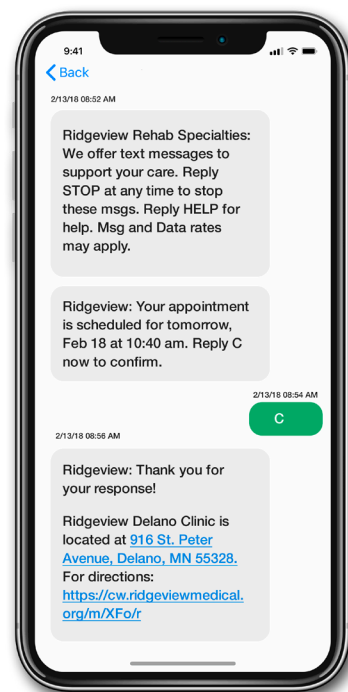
9:41

Back

2/13/18 08:52 AM

Ridgeview Rehab Specialties: We offer text messages to support your care. Reply STOP at any time to stop these msgs. Reply HELP for help. Msg and Data rates may apply.

Ridgeview: Your appointment is scheduled for tomorrow, Feb 18 at 10:40 am. Reply C now to confirm.

2/13/18 08:54 AM

C

2/13/18 08:56 AM

Ridgeview: Thank you for your response!

Ridgeview Delano Clinic is located at 916 St. Peter Avenue, Delano, MN 55328. For directions: https://cw.ridgeviewmedical.org/m/XFo/r